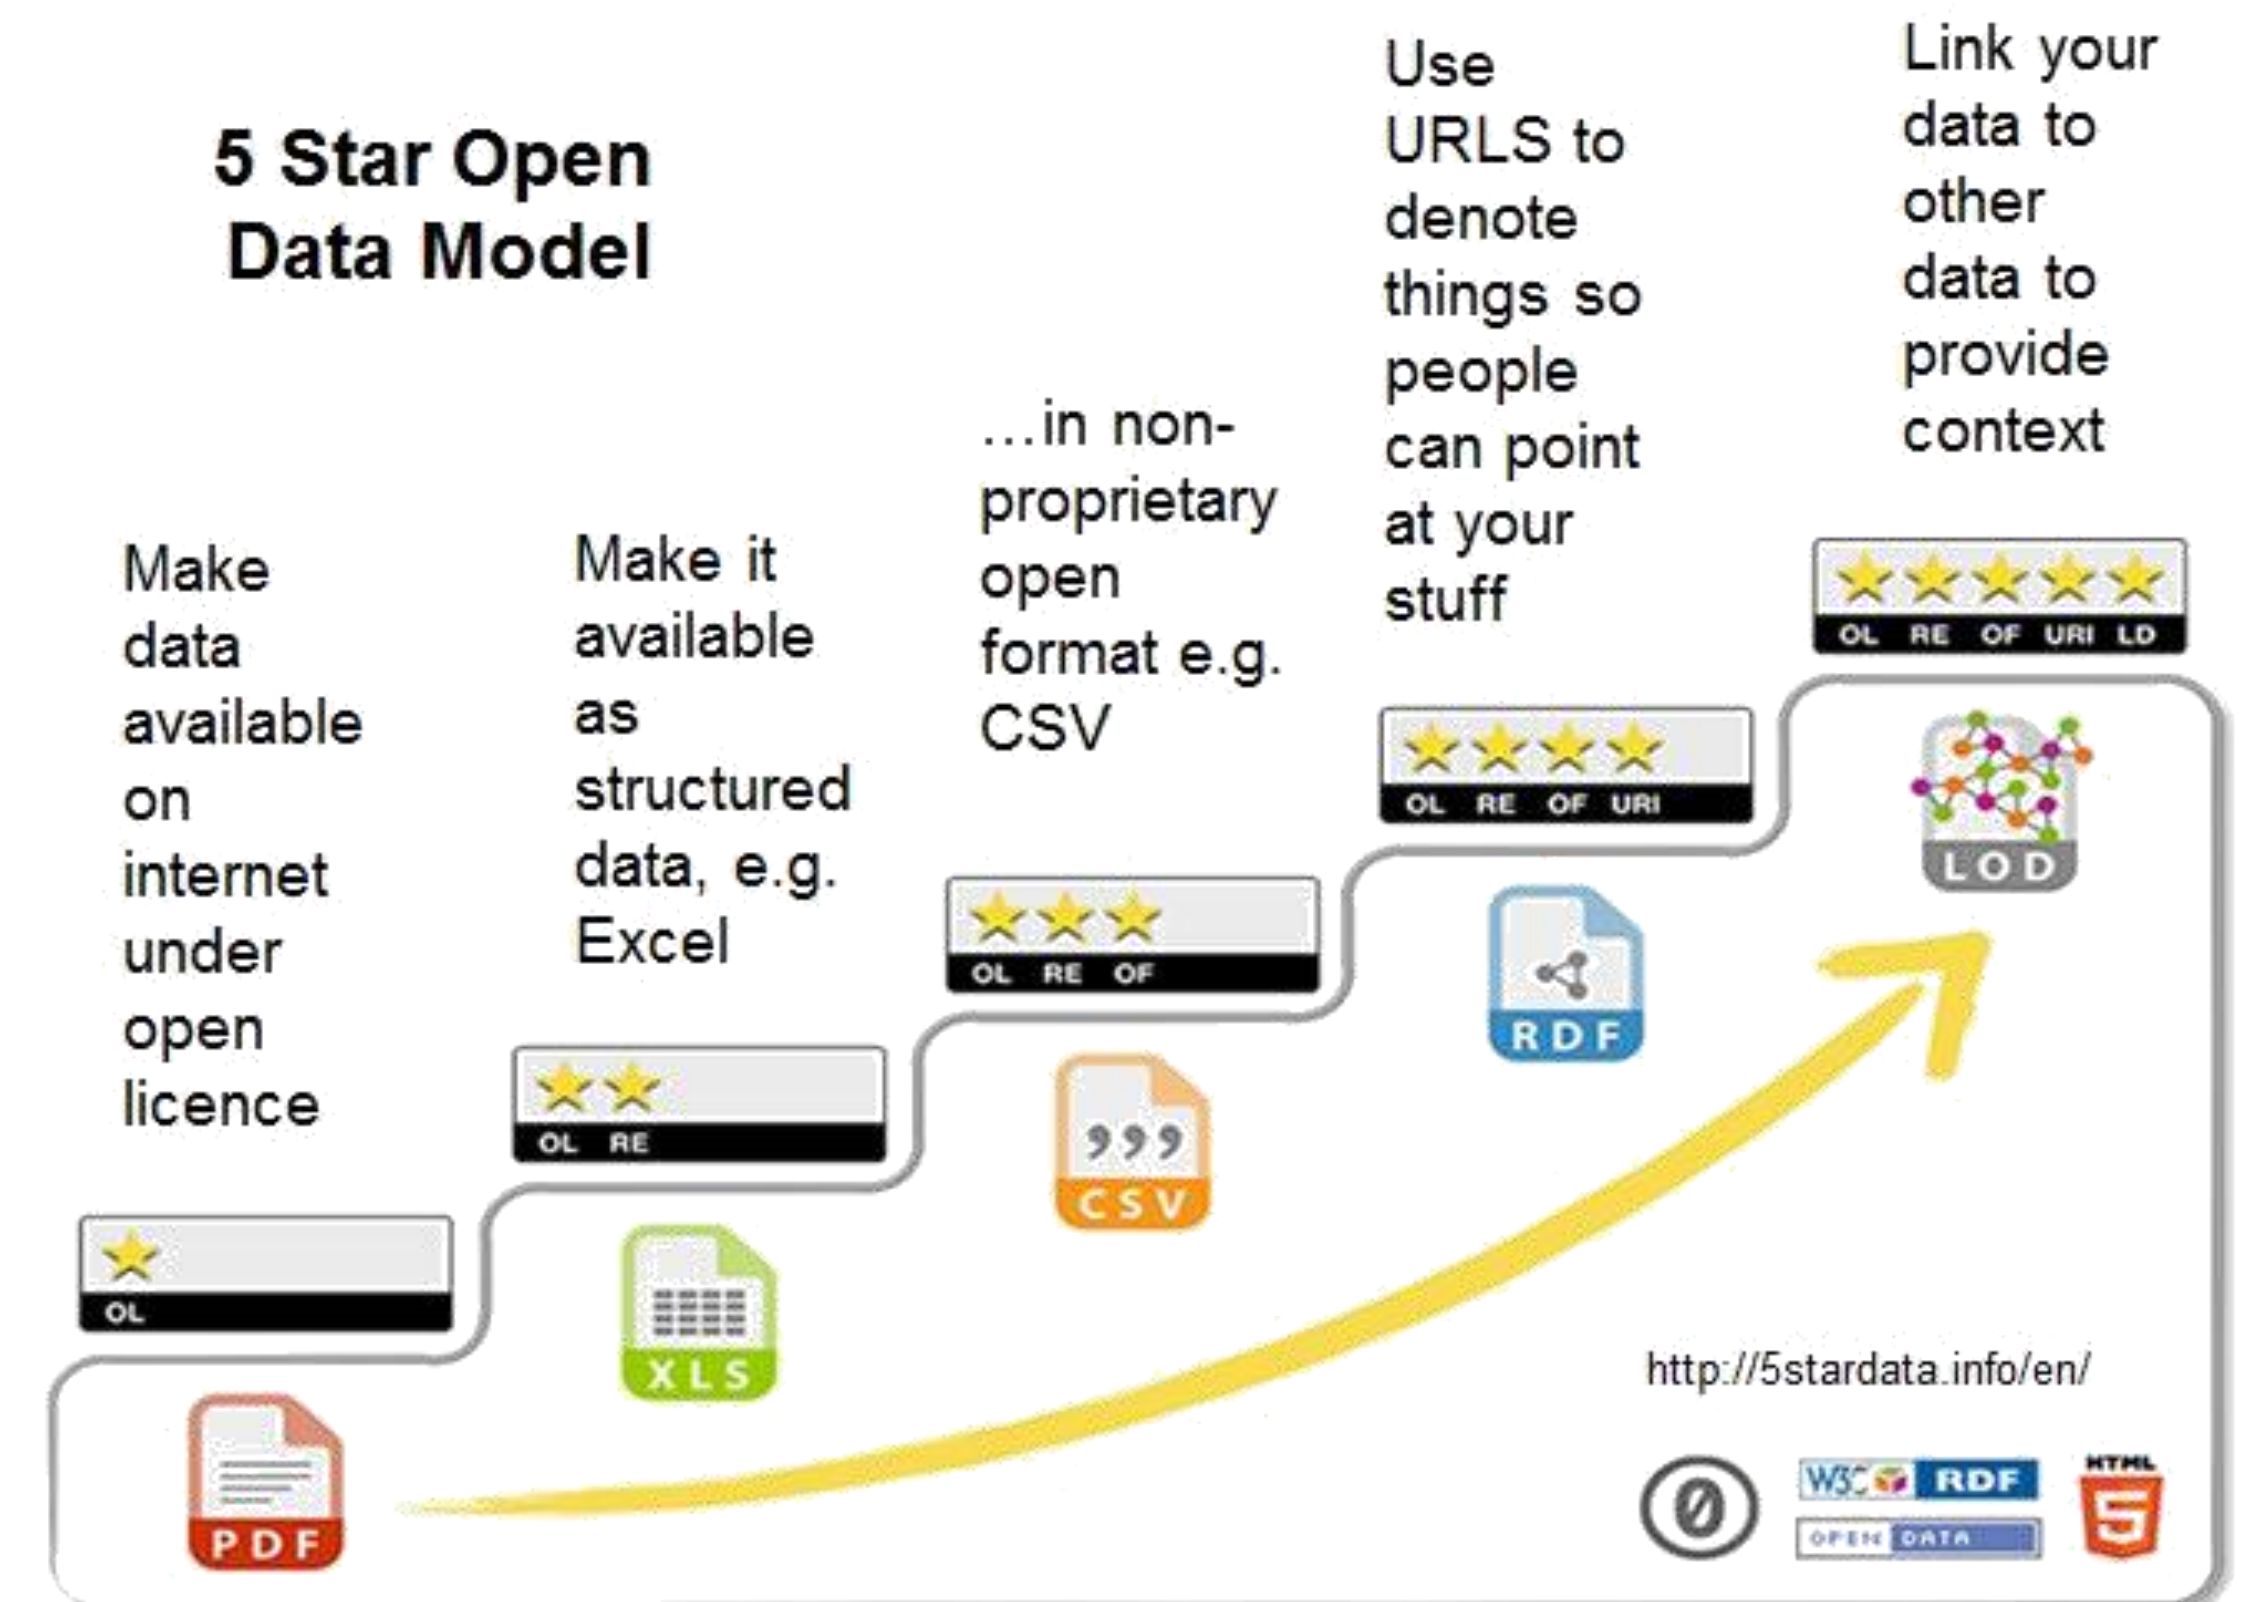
5 Star Open Data Model

Make data available on internet under open licence

OL

PDF

Make it available as structured data, e.g. Excel

OL RE

XLS

...in non-proprietary open format e.g. CSV

OL RE OF

CSV

Use URLS to denote things so people can point at your stuff

OL RE OF URI

RDF

Link your data to other data to provide context

OL RE OF URI LD

LOD

http://5stardata.info/en/

W3C RDF

OPEN DATA

HTML 5